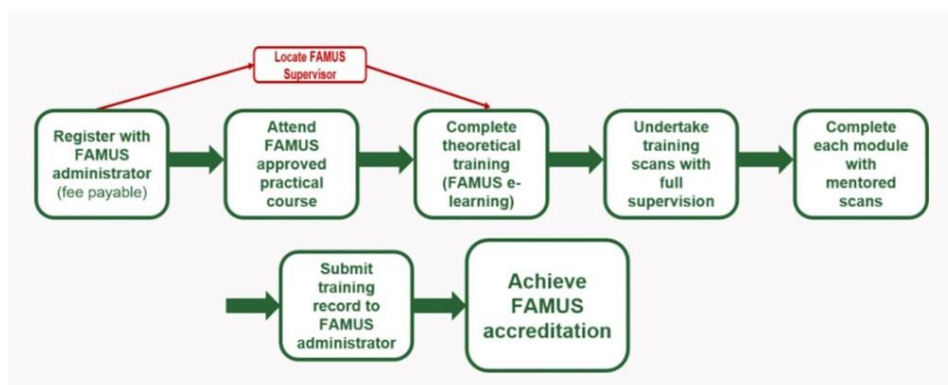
Locate FAMUS Supervisor

Register with FAMUS administrator (fee payable)

Attend FAMUS approved practical course

Complete theoretical training (FAMUS e-learning)

Undertake training scans with full supervision

Complete each module with mentored scans

Submit training record to FAMUS administrator

Achieve FAMUS accreditation